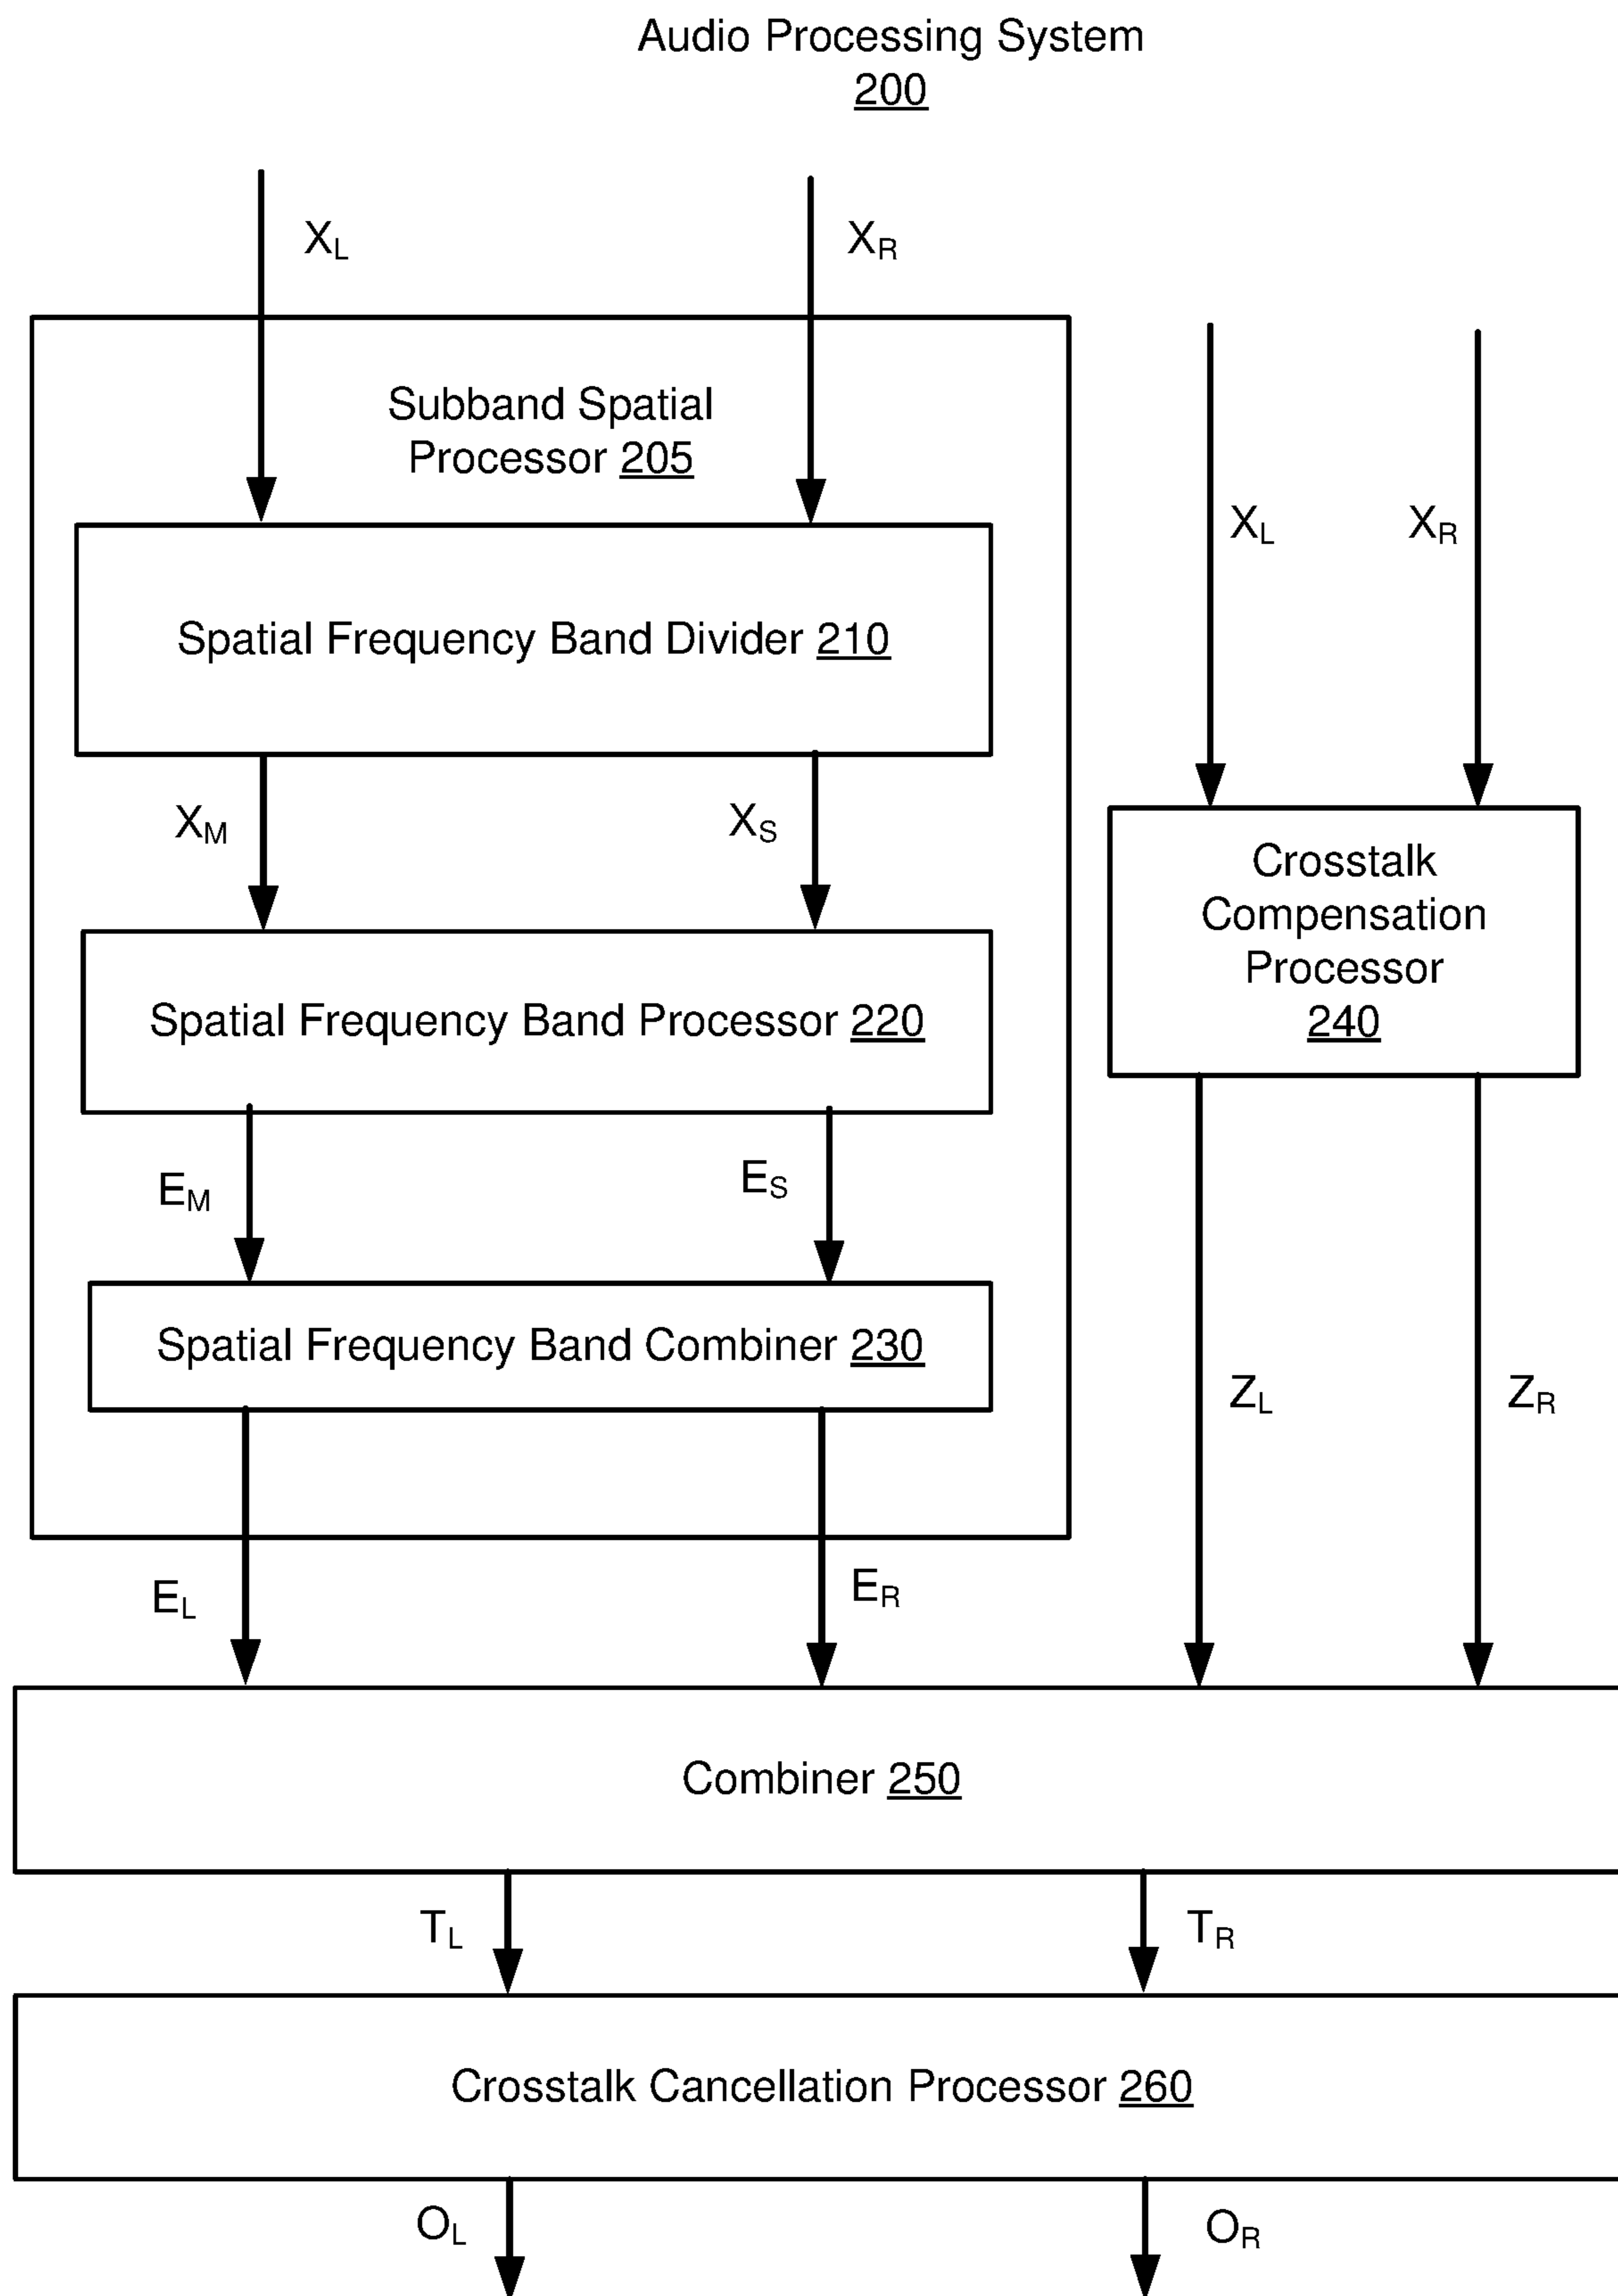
Audio Processing System
200

$X_L$

$X_R$

Subband Spatial Processor 205

Spatial Frequency Band Divider 210

$X_M$

$X_S$

Spatial Frequency Band Processor 220

$E_M$

$E_S$

Spatial Frequency Band Combiner 230

$X_L$

$X_R$

Crosstalk Compensation Processor
240

$Z_L$

$Z_R$

$E_L$

$E_R$

Combiner 250

$T_L$

$T_R$

Crosstalk Cancellation Processor 260

$O_L$

$O_R$